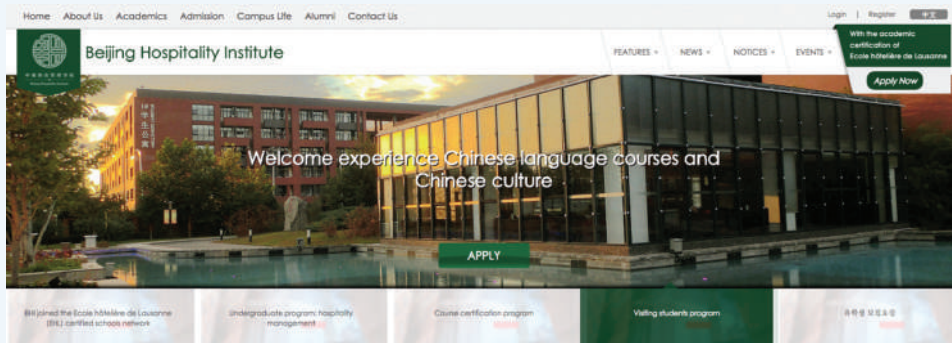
Home About Us Academics Admission Campus Life Alumni Contact Us

Login | Register 中文

Beijing Hospitality Institute

FEATURES NEWS NOTICES EVENTS

With the academic certification of Ecole hôtelière de Lausanne

Apply Now

Welcome experience Chinese language courses and Chinese culture

APPLY

BHI joined the Ecole hôtelière de Lausanne (EHL) certified schools network

Undergraduate program: hospitality management

Course certification program

Visiting students program

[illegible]